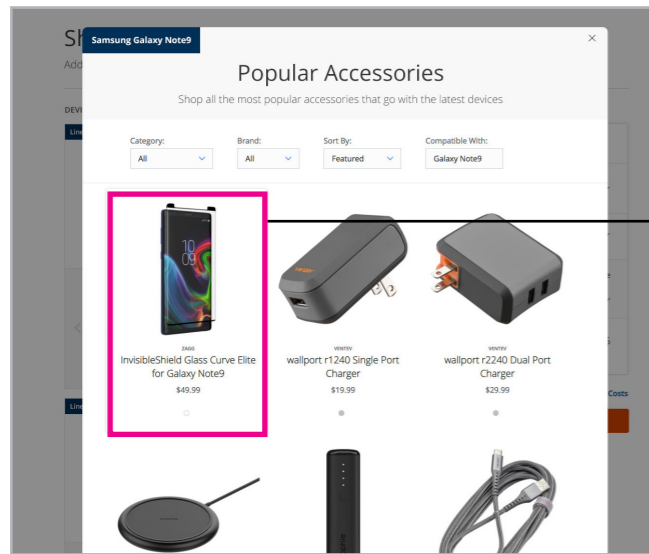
Sh
Add
DEVI
Line
Line
Costs

Samsung Galaxy Note9

×

Popular Accessories

Shop all the most popular accessories that go with the latest devices

Category:
All

Brand:
All

Sort By:
Featured

Compatible With:
Galaxy Note9

10
09

ZAGG
InvisibleShield Glass Curve Elite for Galaxy Note9
$49.99

VENTEV
wallport r1240 Single Port Charger
$19.99

VENTEV
wallport r2240 Dual Port Charger
$29.99